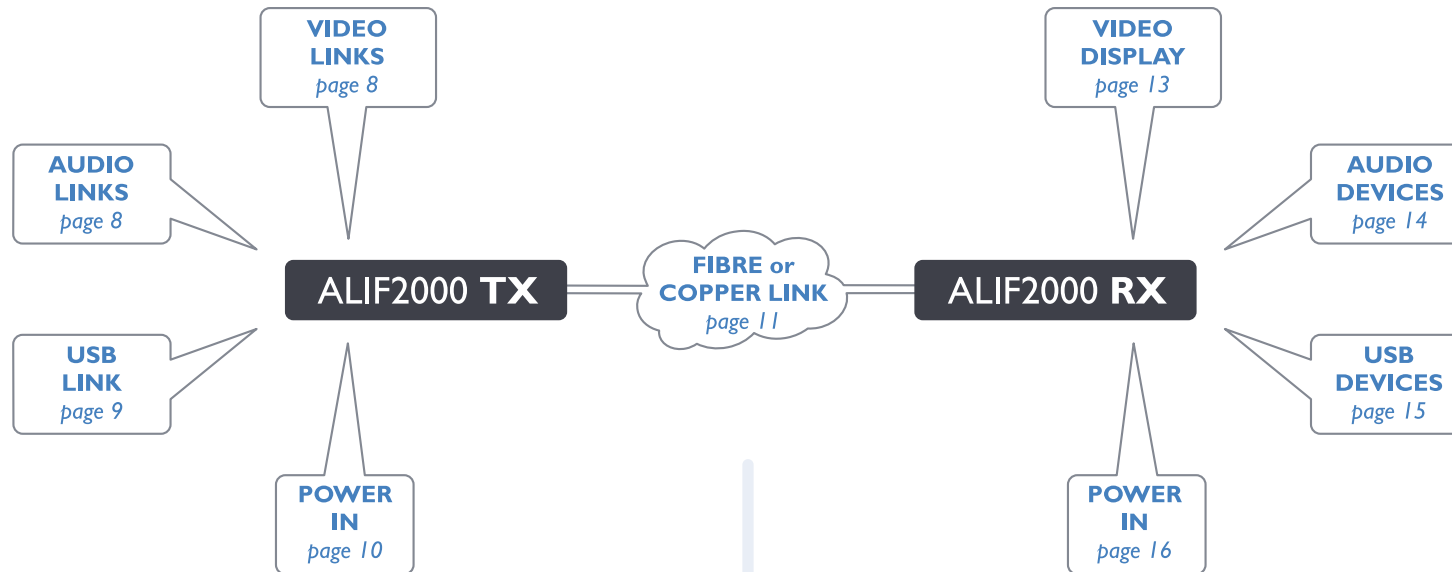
VIDEO LINKS
page 8

AUDIO LINKS
page 8

ALIF2000 TX

USB LINK
page 9

POWER IN
page 10

FIBRE or COPPER LINK
page 11

VIDEO DISPLAY
page 13

AUDIO DEVICES
page 14

ALIF2000 RX

USB DEVICES
page 15

POWER IN
page 16